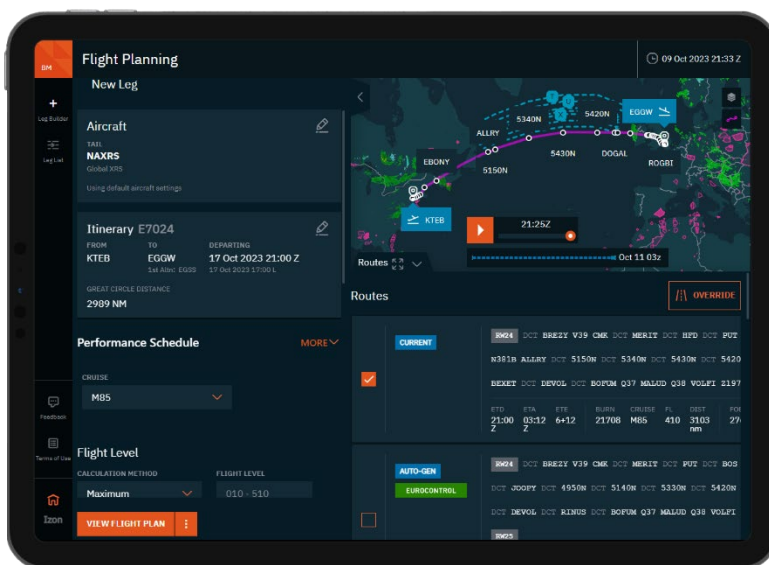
BM

Leg Builder

Leg List

Feedback

Terms of Use

Izon

Flight Planning

09 Oct 2023 21:33 Z

New Leg

Aircraft

TAIL
NAXRS
Global XRS

Using default aircraft settings

Itinerary E7024

FROM
KTEB

TO
EGGW
1st Altn: EGSS

DEPARTING
17 Oct 2023 21:00 Z
17 Oct 2023 17:00 L

GREAT CIRCLE DISTANCE
2989 NM

Performance Schedule

MORE

CRUISE
M85

Flight Level

CALCULATION METHOD
Maximum

FLIGHT LEVEL
010 - 510

VIEW FLIGHT PLAN

5340N
5420N
EGGW
ALLRY
EBONY
5430N
DOGAL
ROGBI
5150N
KTEB
21:25Z
Oct 11 03z

Routes

Routes

OVERRIDE

CURRENT

RW24 DCT BREZY V39 CMK DCT MERIT DCT HFD DCT PUT
N381B ALLRY DCT 5150N DCT 5340N DCT 5430N DCT 5420
BEXET DCT DEVOL DCT BOFUM Q37 MALUD Q38 VOLFI Z197

ETD
21:00 Z

ETA
03:12 Z

ETE
6+12

BURN
21708

CRUISE
M85

FL
410

DIST
3103 nm

POI
27

AUTO-GEN

EUROCONTROL

RW24 DCT BREZY V39 CMK DCT MERIT DCT PUT DCT BOS
DCT JOOPY DCT 4950N DCT 5140N DCT 5330N DCT 5420N
DCT DEVOL DCT RINUS DCT BOFUM Q37 MALUD Q38 VOLFI

RW25